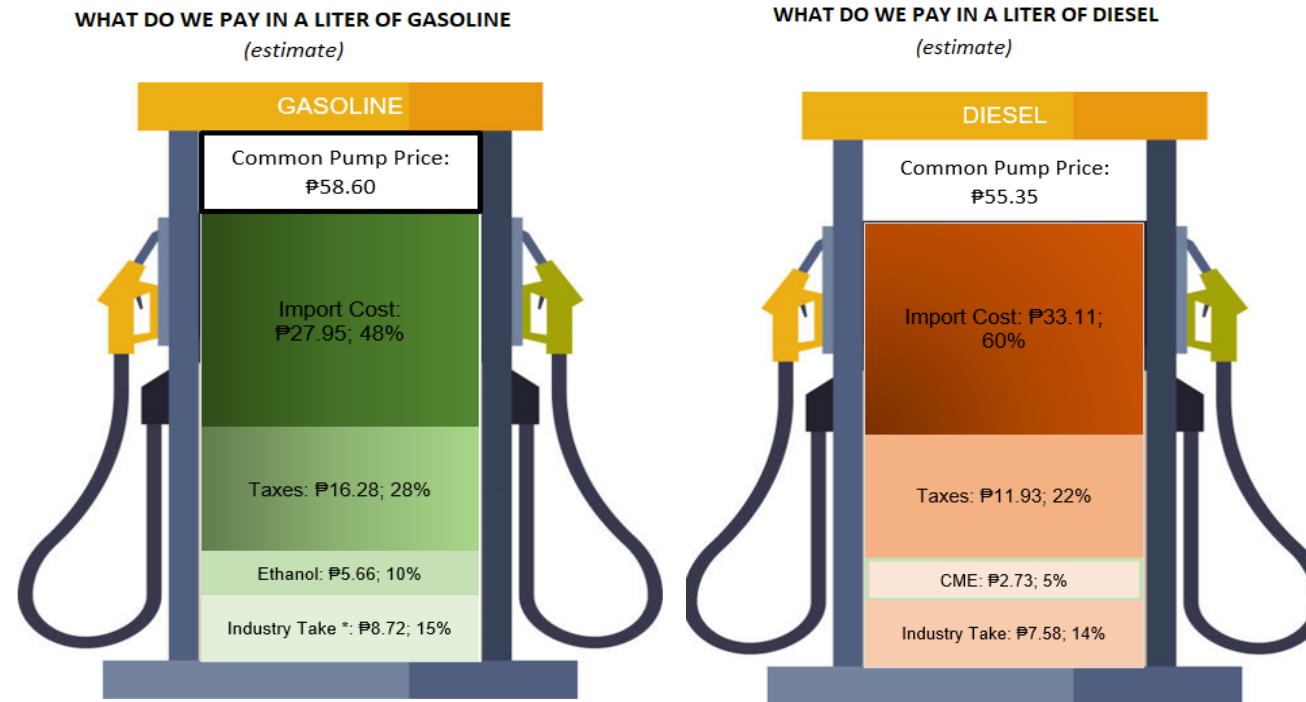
WHAT DO WE PAY IN A LITER OF GASOLINE
(estimate)

GASOLINE

Common Pump Price:
₱58.60

Import Cost:
₱27.95; 48%

Taxes: ₱16.28; 28%

Ethanol: ₱5.66; 10%

Industry Take *: ₱8.72; 15%

WHAT DO WE PAY IN A LITER OF DIESEL
(estimate)

DIESEL

Common Pump Price:
₱55.35

Import Cost: ₱33.11;
60%

Taxes: ₱11.93; 22%

CME: ₱2.73; 5%

Industry Take: ₱7.58; 14%